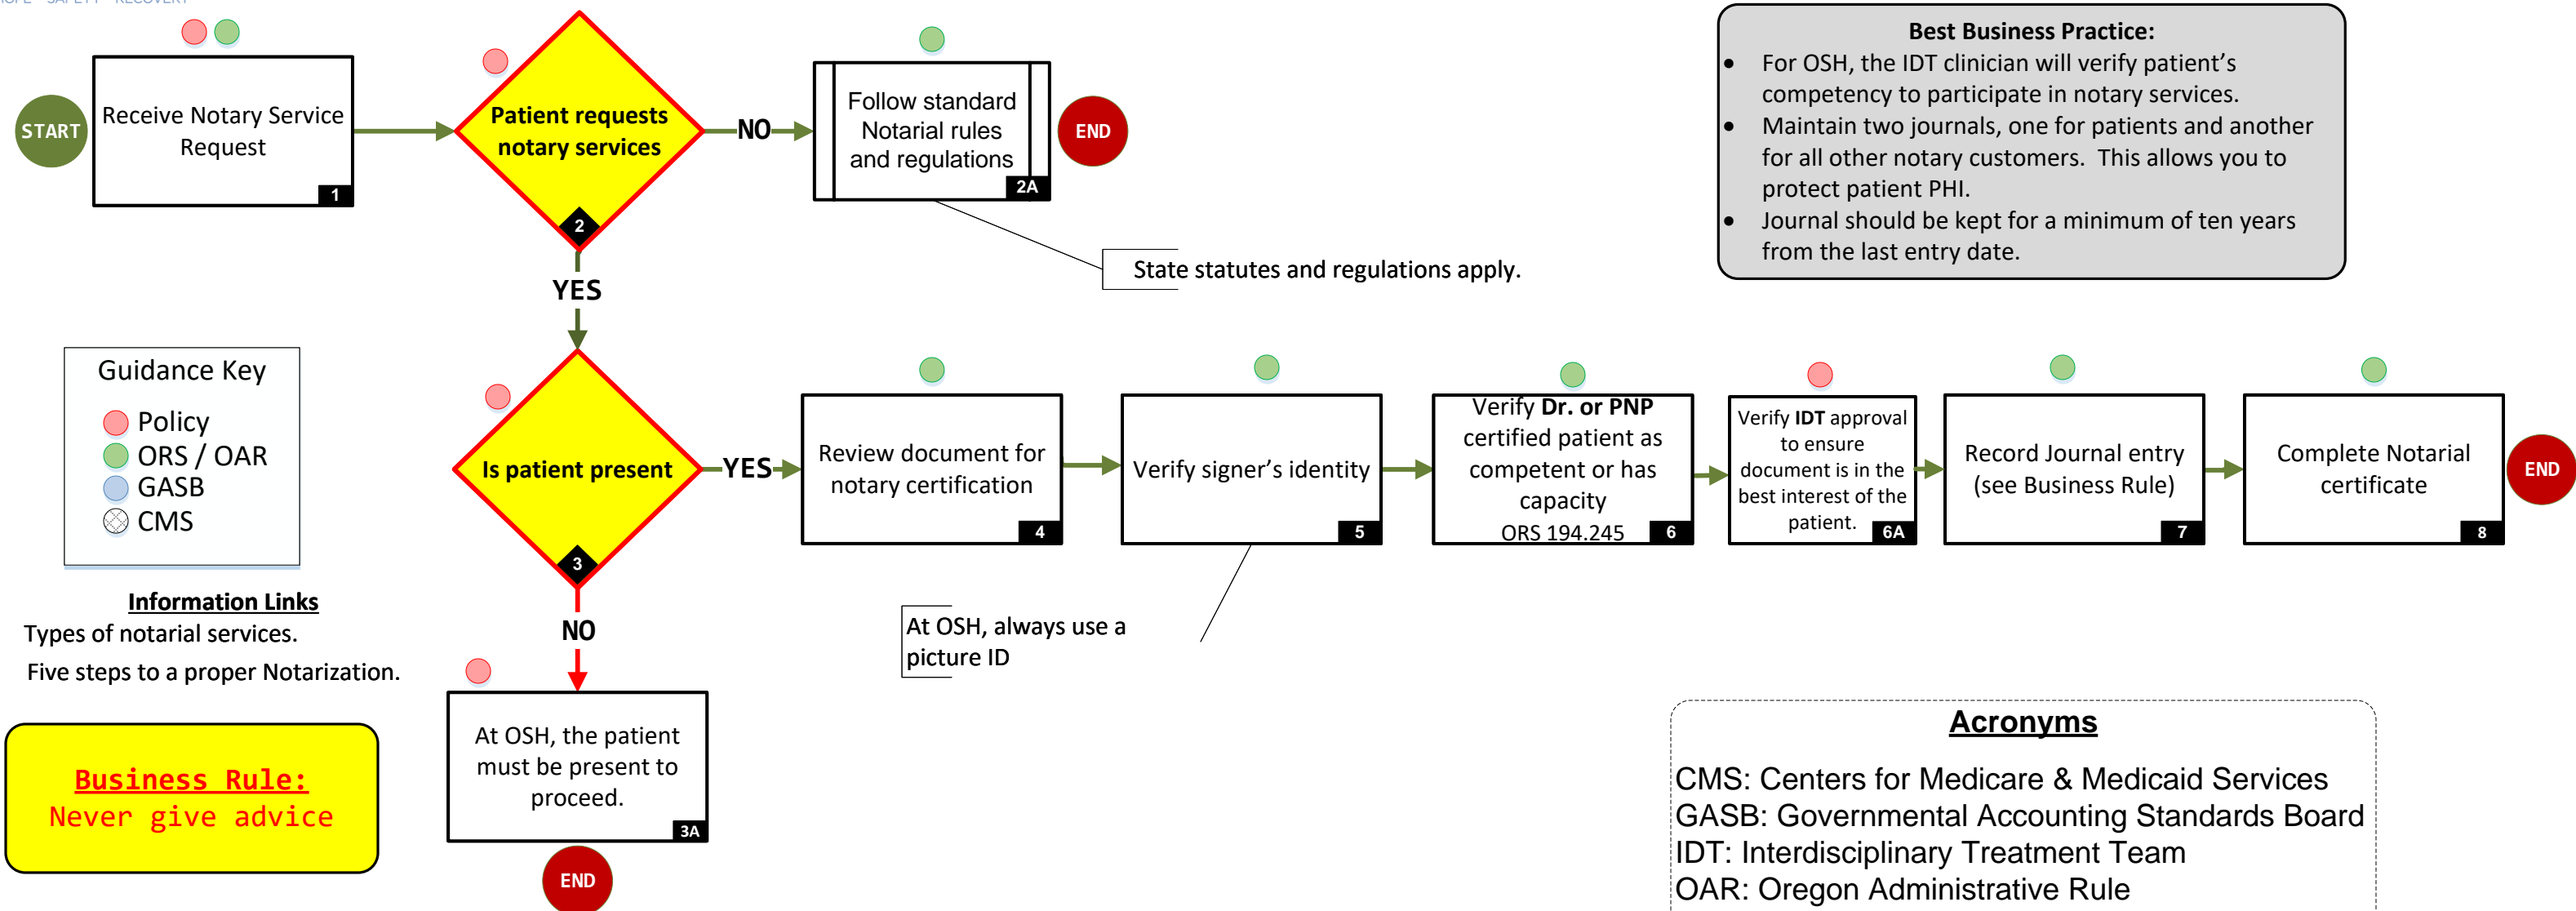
START

Receive Notary Service Request
1

Patient requests notary services
2

NO

Follow standard Notarial rules and regulations
2A

END

State statutes and regulations apply.

Best Business Practice:
- For OSH, the IDT clinician will verify patient's competency to participate in notary services.
- Maintain two journals, one for patients and another for all other notary customers. This allows you to protect patient PHI.
- Journal should be kept for a minimum of ten years from the last entry date.

YES

Guidance Key
Policy
ORS / OAR
GASB
CMS

Is patient present
3

YES

Review document for notary certification
4

Verify signer's identity
5

Verify Dr. or PNP certified patient as competent or has capacity
ORS 194.245
6

Verify IDT approval to ensure document is in the best interest of the patient.
6A

Record Journal entry (see Business Rule)
7

Complete Notarial certificate
8

END

Information Links
Types of notarial services.
Five steps to a proper Notarization.

NO

At OSH, always use a picture ID

At OSH, the patient must be present to proceed.
3A

END

Business Rule:
Never give advice

Acronyms
CMS: Centers for Medicare & Medicaid Services
GASB: Governmental Accounting Standards Board
IDT: Interdisciplinary Treatment Team
OAR: Oregon Administrative Rule